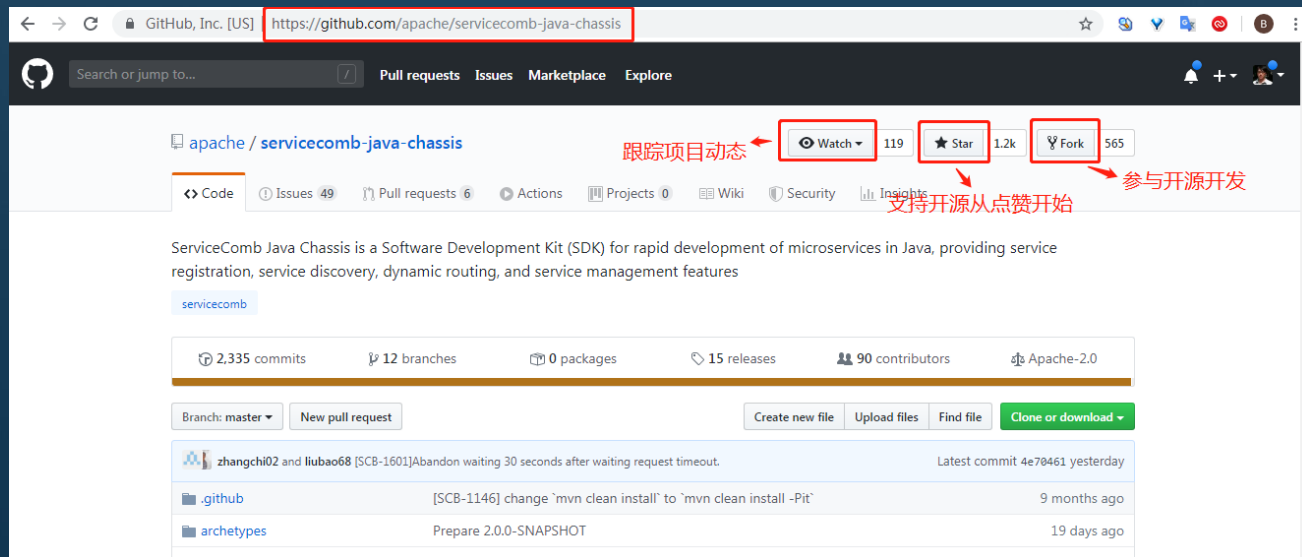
GitHub, Inc. [US] https://github.com/apache/servicecomb-java-chassis

Search or jump to... / Pull requests Issues Marketplace Explore

apache / servicecomb-java-chassis

跟踪项目动态 Watch 119 Star 1.2k Fork 565

参与开源开发

支持开源从点赞开始

<> Code Issues 49 Pull requests 6 Actions Projects 0 Wiki Security Insights

ServiceComb Java Chassis is a Software Development Kit (SDK) for rapid development of microservices in Java, providing service registration, service discovery, dynamic routing, and service management features

servicecomb

2,335 commits 12 branches 0 packages 15 releases 90 contributors Apache-2.0

Branch: master New pull request Create new file Upload files Find file Clone or download

zhangchi02 and liubao68 [SCB-1601]Abandon waiting 30 seconds after waiting request timeout. Latest commit 4e70461 yesterday

.github [SCB-1146] change `mvn clean install` to `mvn clean install -Pit` 9 months ago

archetypes Prepare 2.0.0-SNAPSHOT 19 days ago